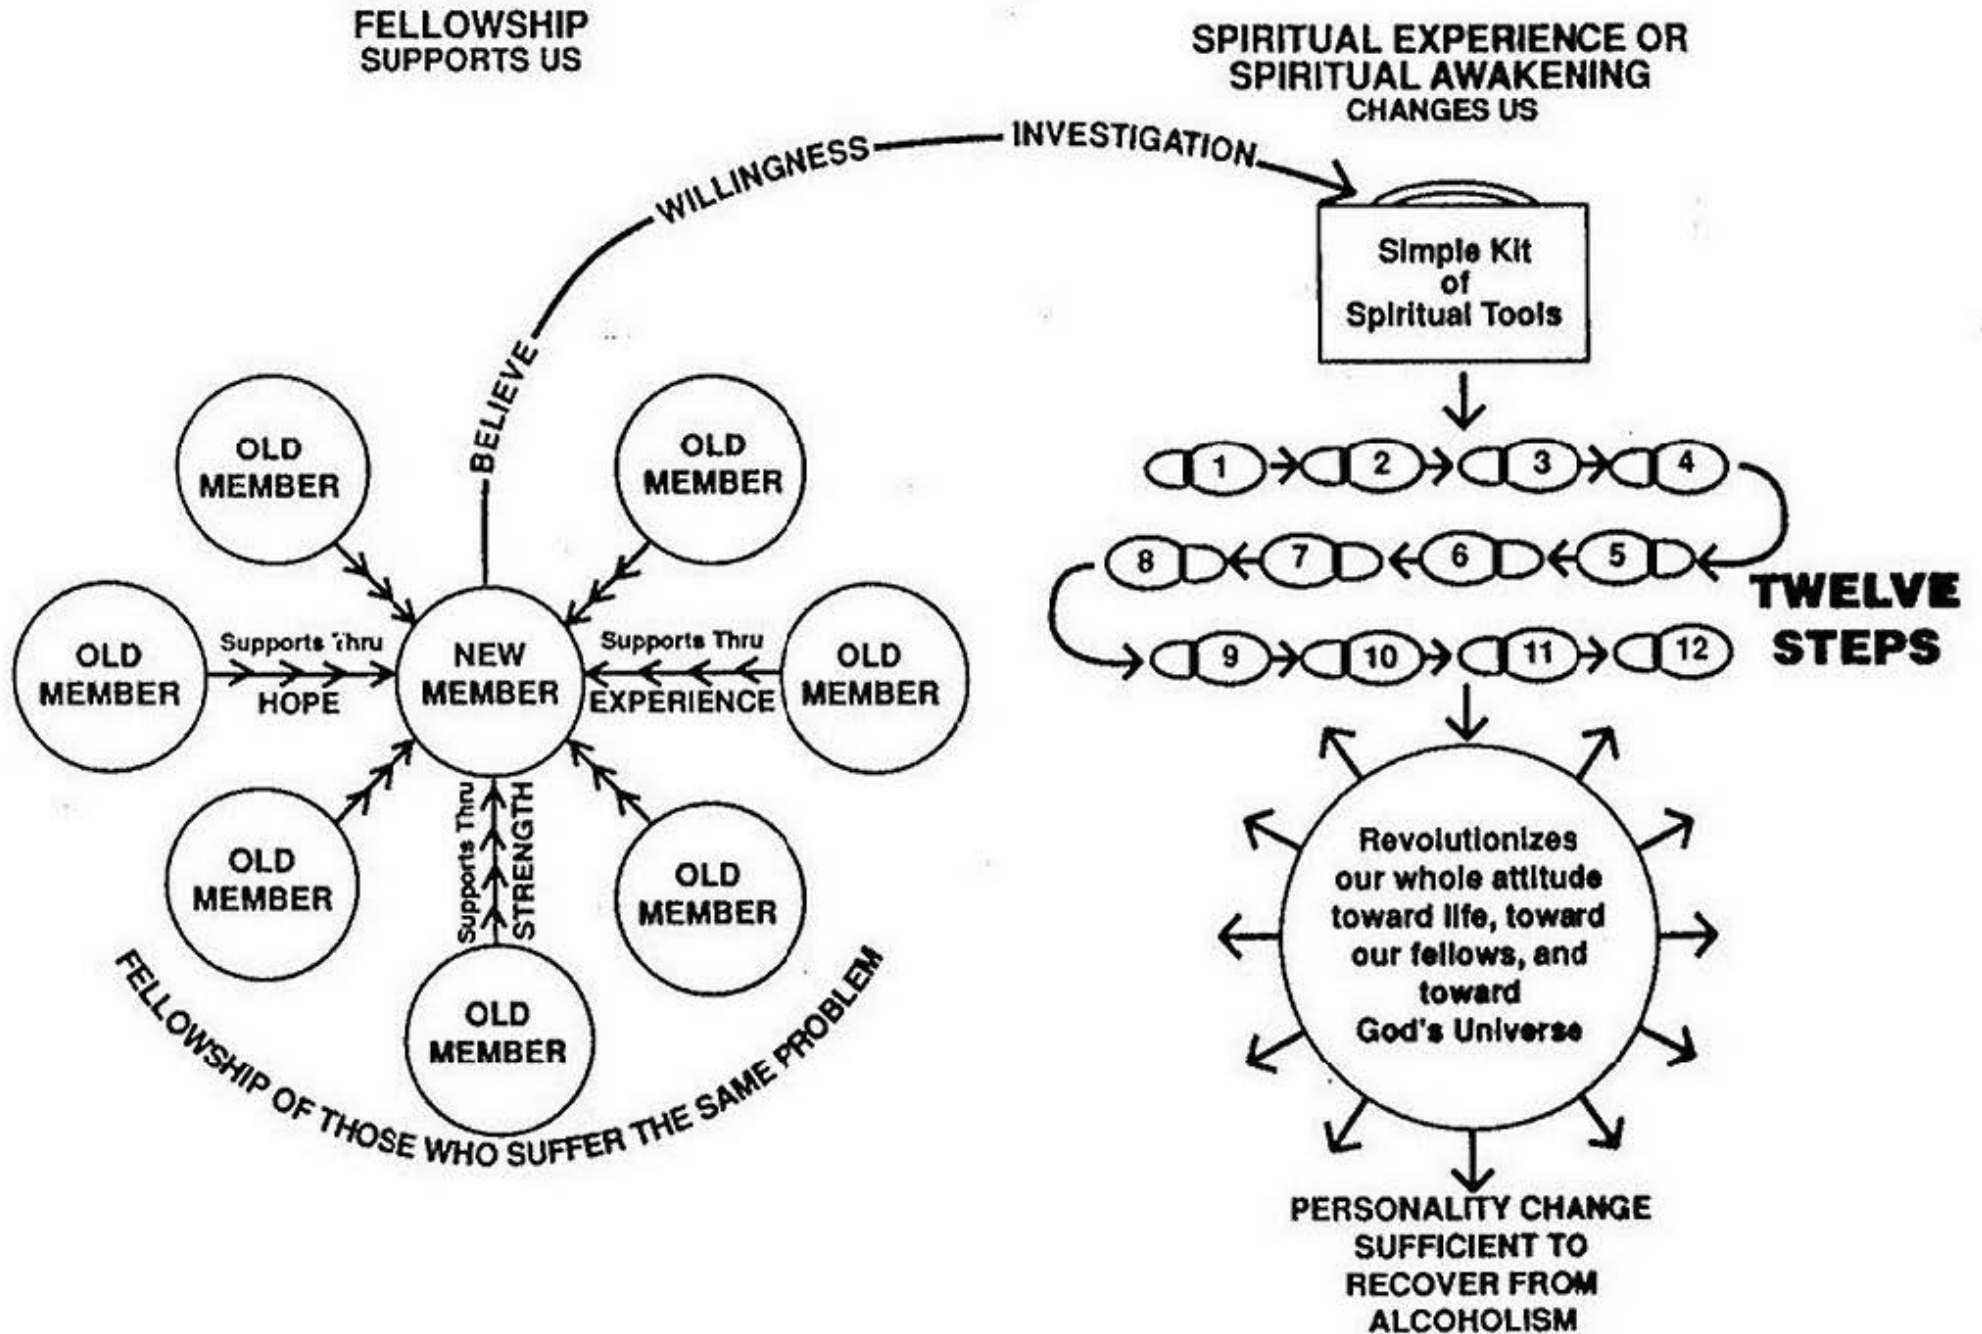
FELLOWSHIP
SUPPORTS US

SPIRITUAL EXPERIENCE OR
SPIRITUAL AWAKENING
CHANGES US

BELIEVE
WILLINGNESS
INVESTIGATION

Simple Kit of Spiritual Tools

OLD MEMBER

OLD MEMBER

OLD MEMBER

Supports Thru HOPE

NEW MEMBER

Supports Thru EXPERIENCE

OLD MEMBER

OLD MEMBER

Supports Thru STRENGTH

OLD MEMBER

OLD MEMBER

FELLOWSHIP OF THOSE WHO SUFFER THE SAME PROBLEM

1 2 3 4
8 7 6 5
9 10 11 12

TWELVE STEPS

Revolutionizes our whole attitude toward life, toward our fellows, and toward God's Universe

PERSONALITY CHANGE SUFFICIENT TO RECOVER FROM ALCOHOLISM